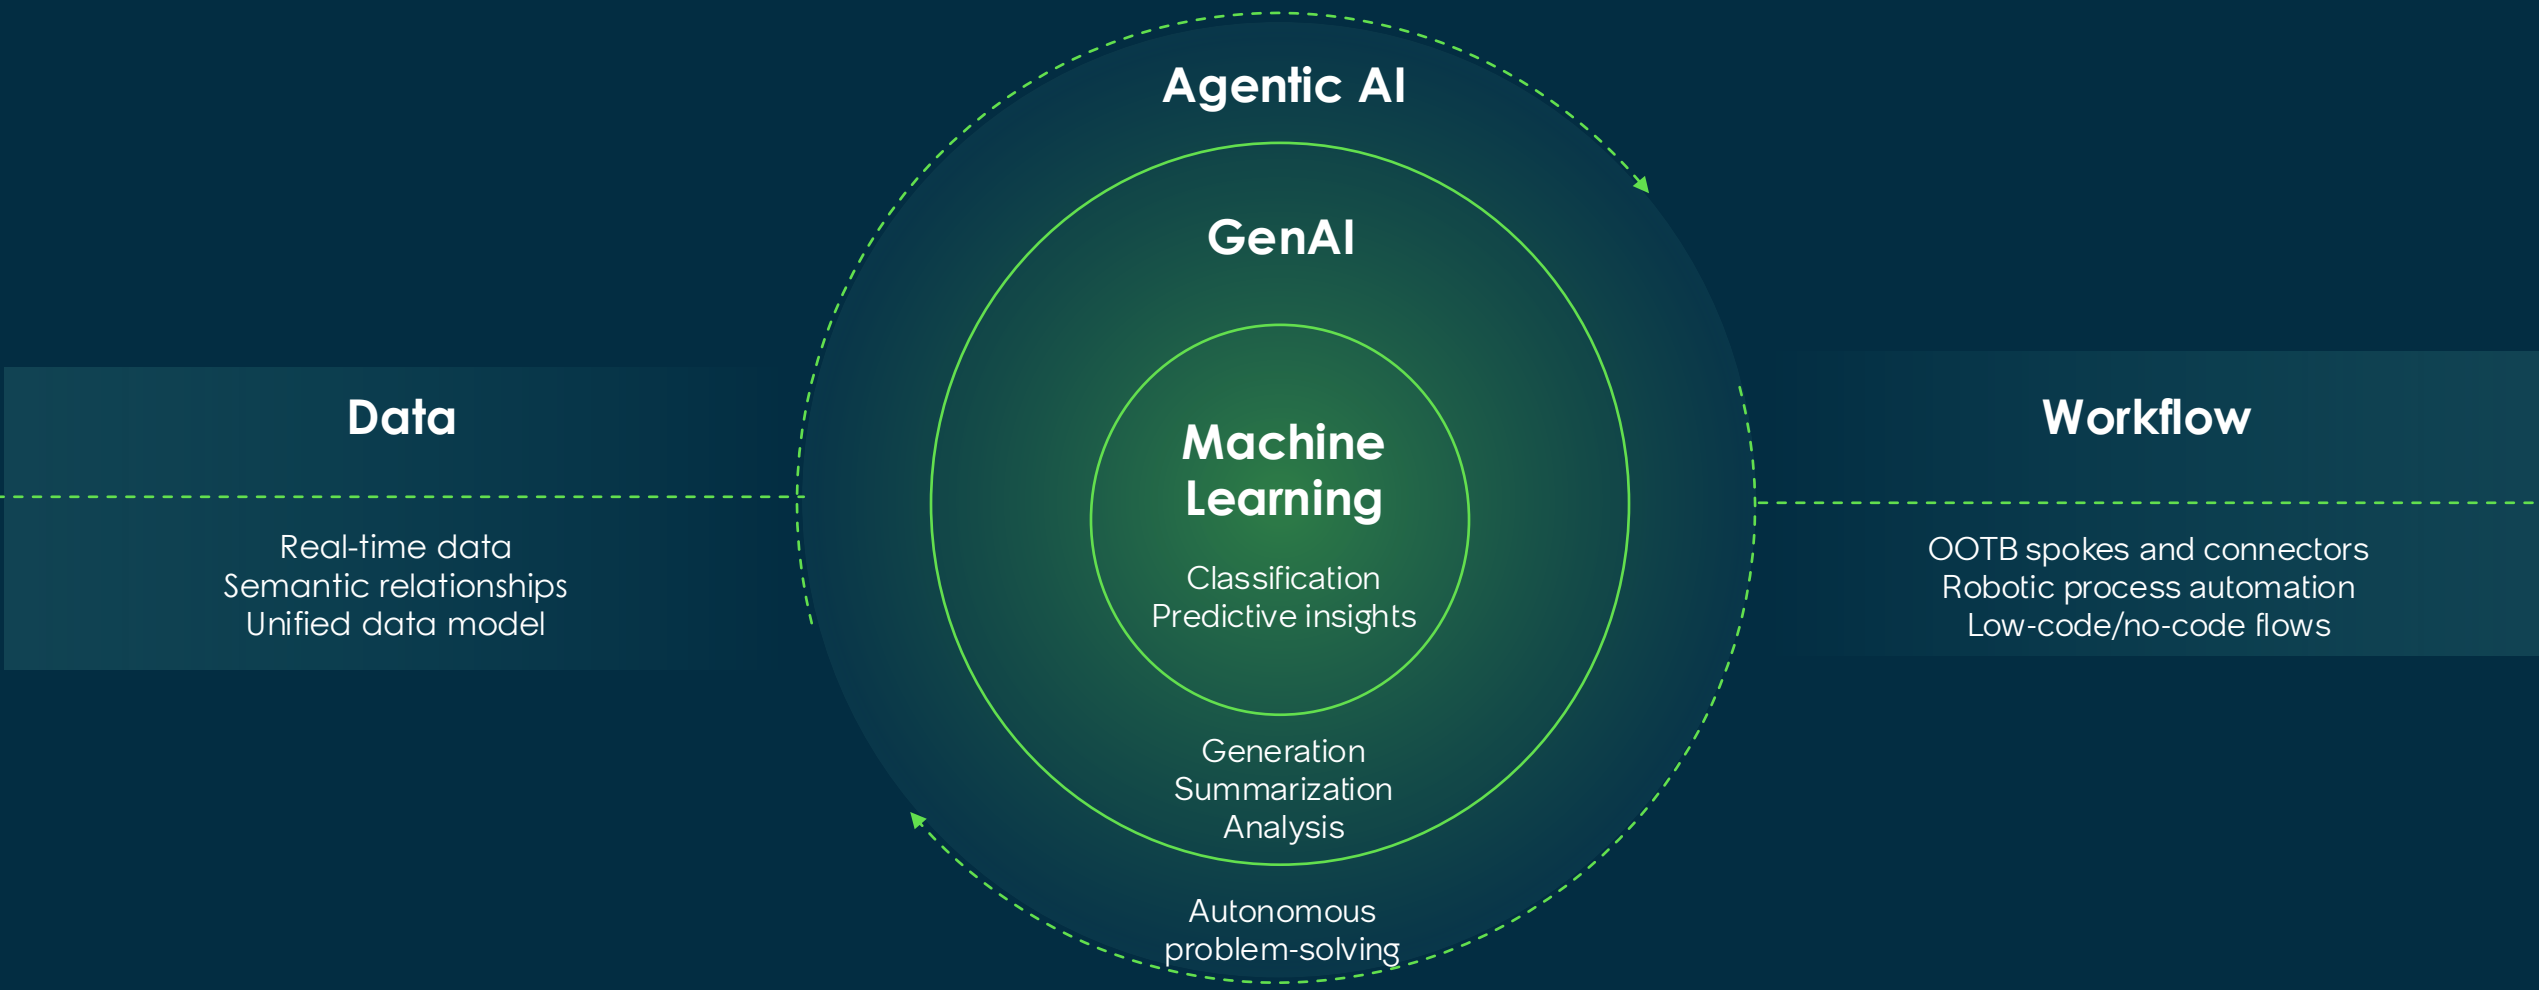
Agentic AI

GenAI

Data

Real-time data
Semantic relationships
Unified data model

Machine Learning

Classification
Predictive insights

Workflow

OOTB spokes and connectors
Robotic process automation
Low-code/no-code flows

Generation
Summarization
Analysis

Autonomous
problem-solving